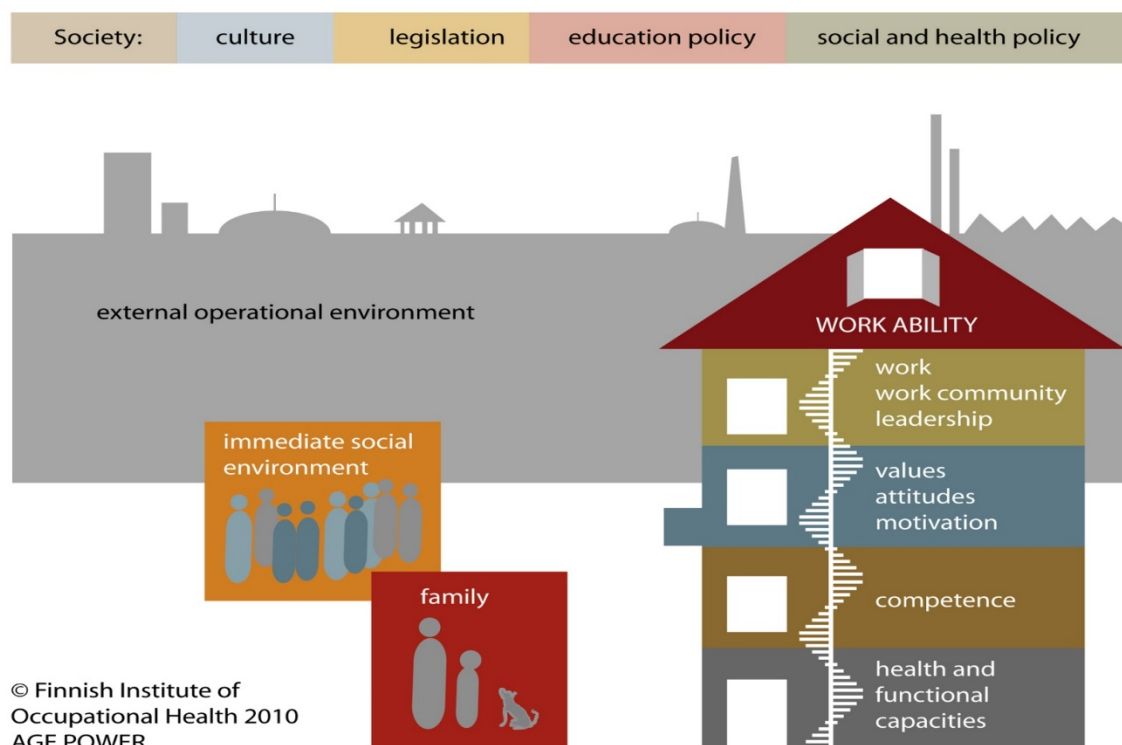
Society: culture legislation education policy social and health policy

external operational environment

WORK ABILITY

work
work community
leadership

values
attitudes
motivation

competence

health and
functional
capacities

immediate social environment

family

© Finnish Institute of Occupational Health 2010
AGE POWER